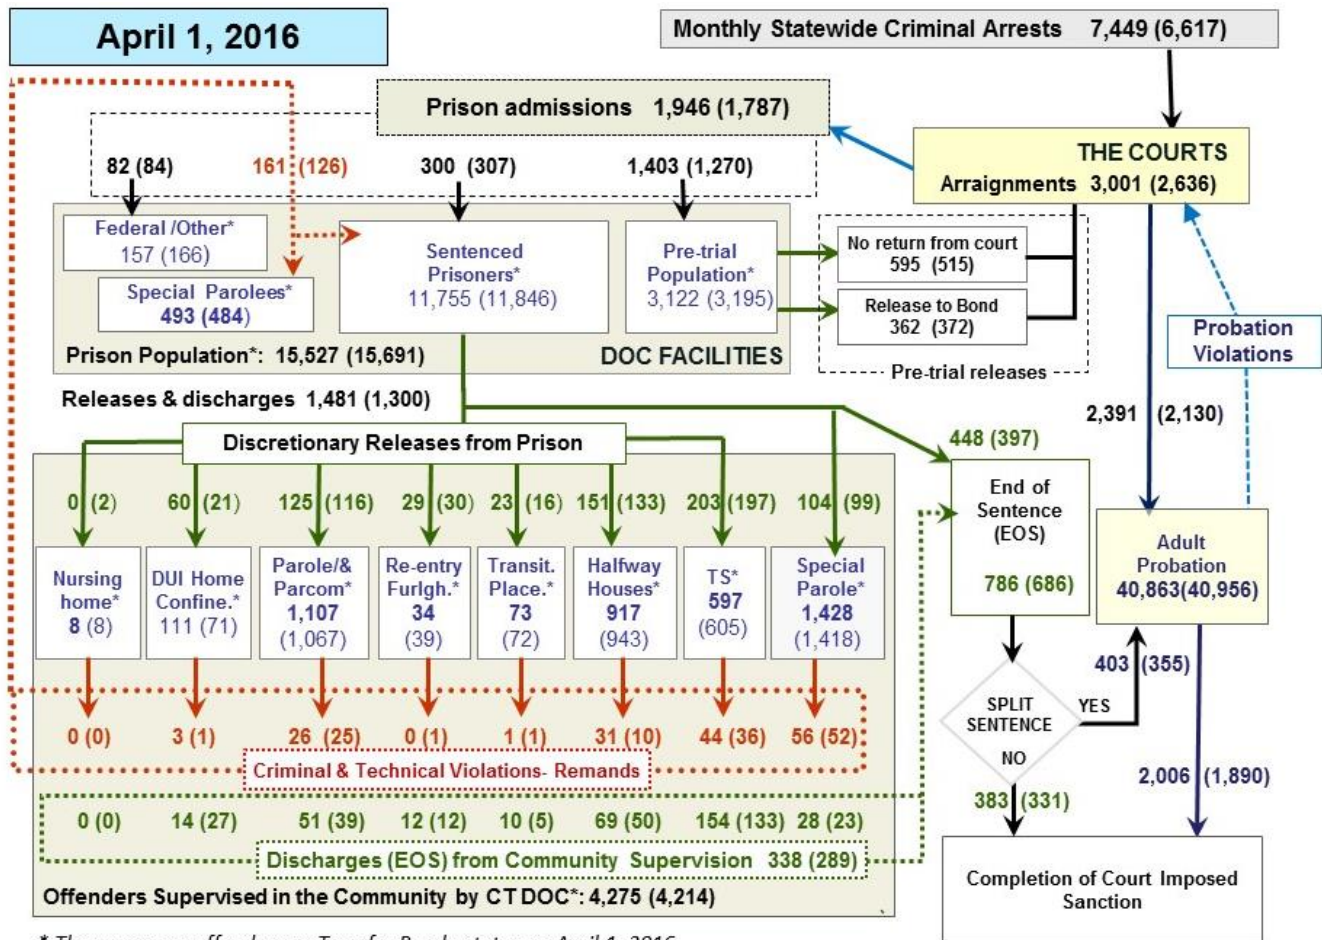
April 1, 2016

Monthly Statewide Criminal Arrests 7,449 (6,617)

Prison admissions 1,946 (1,787)

THE COURTS
Arraignments 3,001 (2,636)

82 (84)   161 (126)   300 (307)   1,403 (1,270)

Federal /Other* 157 (166)

Special Parolees* 493 (484)

Sentenced Prisoners* 11,755 (11,846)

Pre-trial Population* 3,122 (3,195)

No return from court 595 (515)

Release to Bond 362 (372)

Pre-trial releases

Prison Population*: 15,527 (15,691)   DOC FACILITIES

Probation Violations

Releases & discharges 1,481 (1,300)

2,391 (2,130)

Discretionary Releases from Prison

448 (397)

0 (2)   60 (21)   125 (116)   29 (30)   23 (16)   151 (133)   203 (197)   104 (99)

End of Sentence (EOS)

786 (686)

Adult Probation 40,863(40,956)

Nursing home* 8 (8)

DUI Home Confine.* 111 (71)

Parole/& Parcom* 1,107 (1,067)

Re-entry Furlgh.* 34 (39)

Transit. Place.* 73 (72)

Halfway Houses* 917 (943)

TS* 597 (605)

Special Parole* 1,428 (1,418)

403 (355)

SPLIT SENTENCE

YES

NO

0 (0)   3 (1)   26 (25)   0 (1)   1 (1)   31 (10)   44 (36)   56 (52)

Criminal & Technical Violations- Remands

2,006 (1,890)

383 (331)

0 (0)   14 (27)   51 (39)   12 (12)   10 (5)   69 (50)   154 (133)   28 (23)

Discharges (EOS) from Community Supervision 338 (289)

Offenders Supervised in the Community by CT DOC*: 4,275 (4,214)

Completion of Court Imposed Sanction

* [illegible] April 1, 2016